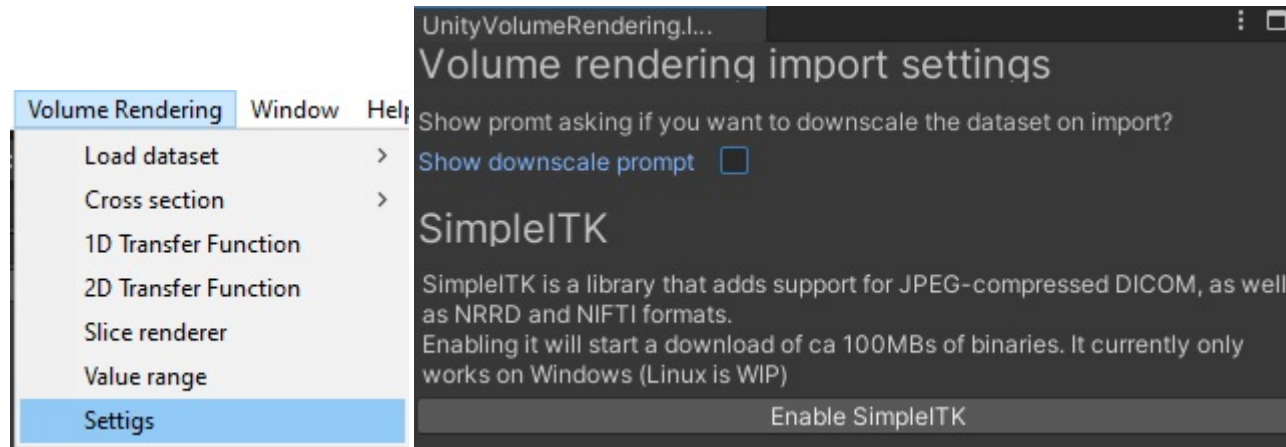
Volume Rendering Window Help

Load dataset >
Cross section >
1D Transfer Function
2D Transfer Function
Slice renderer
Value range
Settigs

UnityVolumeRendering.I...

Volume rendering import settings

Show promt asking if you want to downscale the dataset on import?

Show downscale prompt

SimpleITK

SimpleITK is a library that adds support for JPEG-compressed DICOM, as well as NRRD and NIFTI formats.
Enabling it will start a download of ca 100MBs of binaries. It currently only works on Windows (Linux is WIP)

Enable SimpleITK